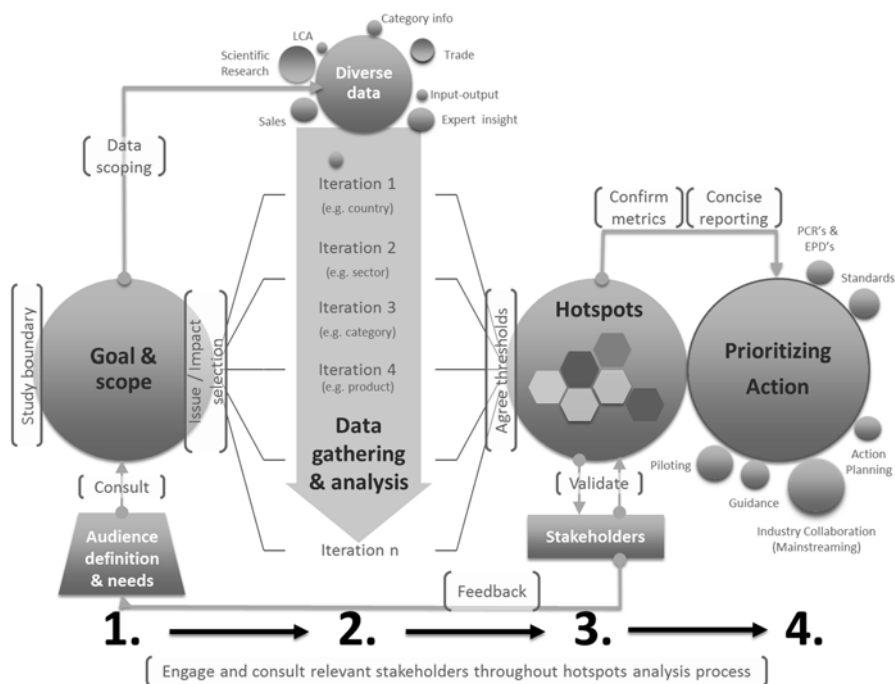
Category info
LCA
Trade
Scientific Research
Diverse data
Input-output
Sales
Expert insight

Data scoping

Iteration 1
(e.g. country)
Iteration 2
(e.g. sector)
Iteration 3
(e.g. category)
Iteration 4
(e.g. product)
Data gathering & analysis
Iteration n

Study boundary
Goal & scope
Issue / Impact selection
Consult
Audience definition & needs

Confirm metrics
Concise reporting
Agree thresholds
Hotspots
Validate
Stakeholders
Feedback

PCR's & EPD's
Standards
Prioritizing Action
Action Planning
Piloting
Guidance
Industry Collaboration (Mainstreaming)

1. 2. 3. 4.

Engage and consult relevant stakeholders throughout hotspots analysis process